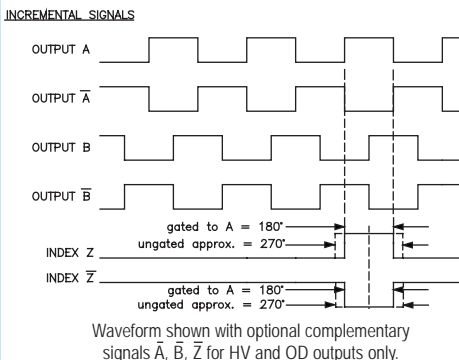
INCREMENTAL SIGNALS

OUTPUT A

OUTPUT $\overline{A}$

OUTPUT B

OUTPUT $\overline{B}$

gated to A = 180°

ungated approx. = 270°

INDEX Z

INDEX $\overline{Z}$

gated to A = 180°

ungated approx. = 270°

Waveform shown with optional complementary signals $\overline{A}$, $\overline{B}$, $\overline{Z}$ for HV and OD outputs only.